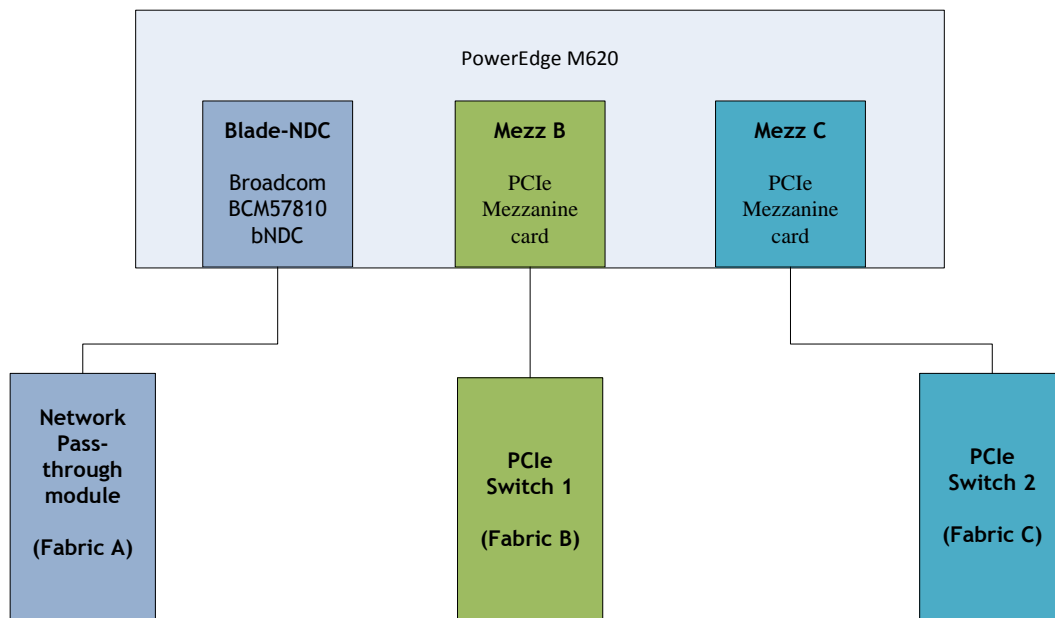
PowerEdge M620

Blade-NDC

Broadcom BCM57810 bNDC

Mezz B

PCIe Mezzanine card

Mezz C

PCIe Mezzanine card

Network Pass-through module

(Fabric A)

PCIe Switch 1

(Fabric B)

PCIe Switch 2

(Fabric C)